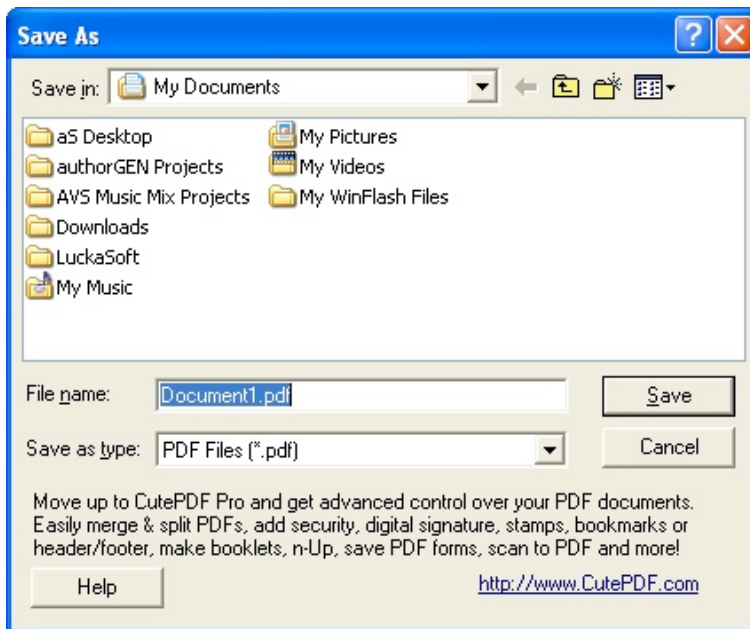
Save As

Save in: My Documents

aS Desktop
authorGEN Projects
AVS Music Mix Projects
Downloads
LuckaSoft
My Music
My Pictures
My Videos
My WinFlash Files

File name: Document1.pdf
Save

Save as type: PDF Files (*.pdf)
Cancel

Move up to CutePDF Pro and get advanced control over your PDF documents. Easily merge & split PDFs, add security, digital signature, stamps, bookmarks or header/footer, make booklets, n-Up, save PDF forms, scan to PDF and more!

Help

http://www.CutePDF.com